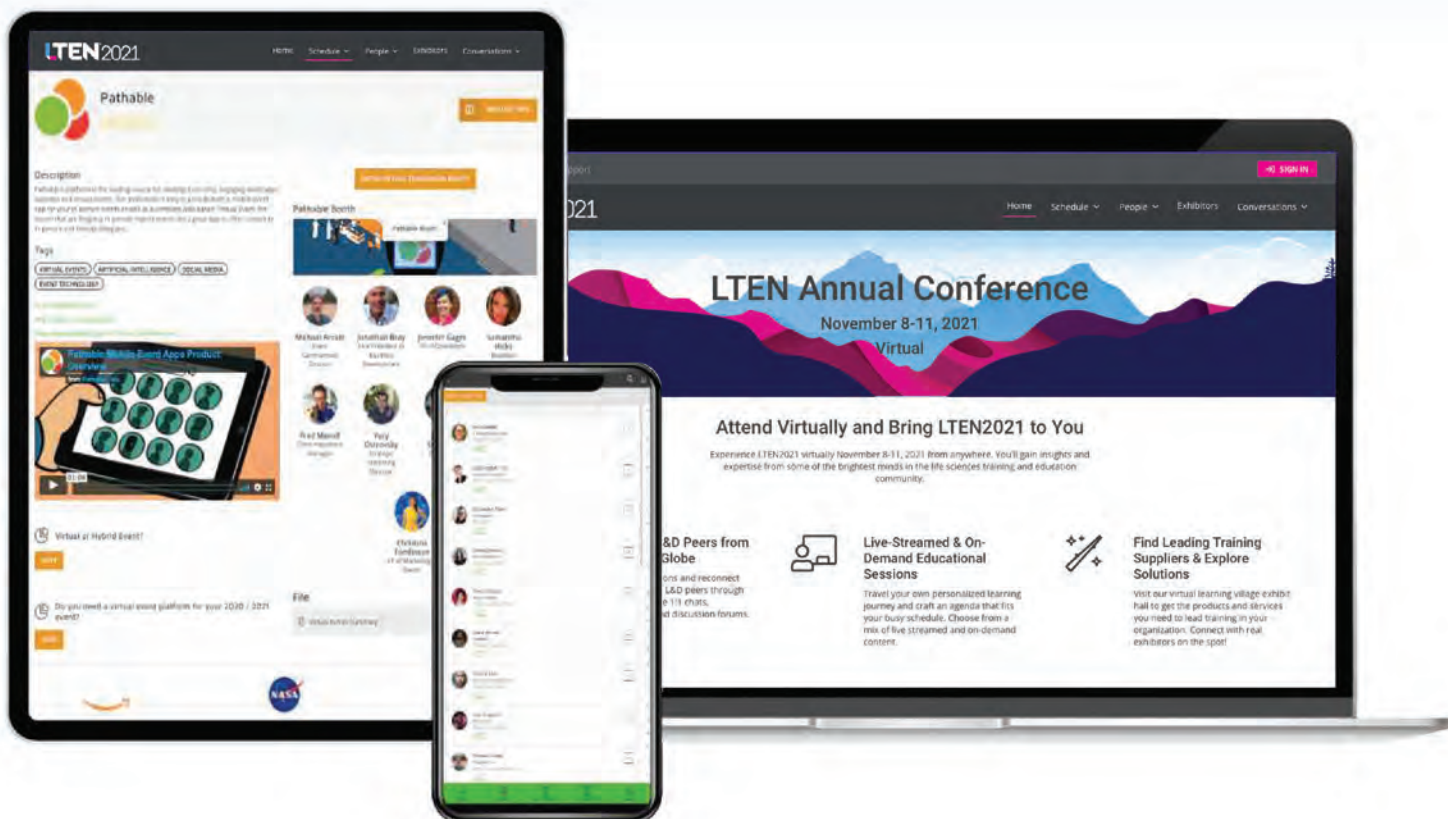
LTEN2021

Home Schedule People Exhibitors Conversations

Pathable

Description

Tags

VIRTUAL EVENTS ARTIFICIAL INTELLIGENCE SOCIAL MEDIA EVENT TECHNOLOGY

Pathable Booth

Pathable Mobile Event Apps Product Overview

Michael Arnold

Jonathan Bray

Jennifer Gage

Samantha Hicks

Fred Marioll

Yury Ozerovsky

Christina Fordham

Virtual or Hybrid Event?

Do you need a virtual event platform for your 2020 / 2021 event?

File

SIGN IN

021

Home Schedule People Exhibitors Conversations

LTEN Annual Conference
November 8-11, 2021
Virtual

Attend Virtually and Bring LTEN2021 to You

Experience LTEN2021 virtually November 8-11, 2021 from anywhere. You'll gain insights and expertise from some of the brightest minds in the life sciences training and education community.

L&D Peers from Globe

ons and reconnect L&D peers through e 1:1 chats, d discussion forums.

Live-Streamed & On-Demand Educational Sessions

Travel your own personalized learning journey and craft an agenda that fits your busy schedule. Choose from a mix of live streamed and on-demand content.

Find Leading Training Suppliers & Explore Solutions

Visit our virtual learning village exhibit hall to get the products and services you need to lead training in your organization. Connect with real exhibitors on the spot!